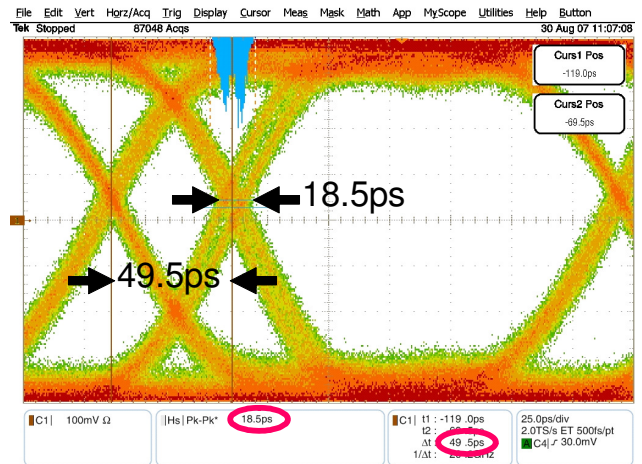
File Edit Vert Horz/Acq Trig Display Cursor Meas Mask Math App MyScope Utilities Help Button

Tek Stopped 87048 Acqs 30 Aug 07 11:07:08

Curs1 Pos
-119.0ps

Curs2 Pos
-69.5ps

18.5ps

49.5ps

C1 100mV Ω

Hs Pk-Pk* 18.5ps

C1 t1 : -119 .0ps
t2 : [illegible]
Δt 49 .5ps
1/Δt : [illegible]

25.0ps/div
2.0TS/s ET 500fs/pt
C4 ƒ 30.0mV